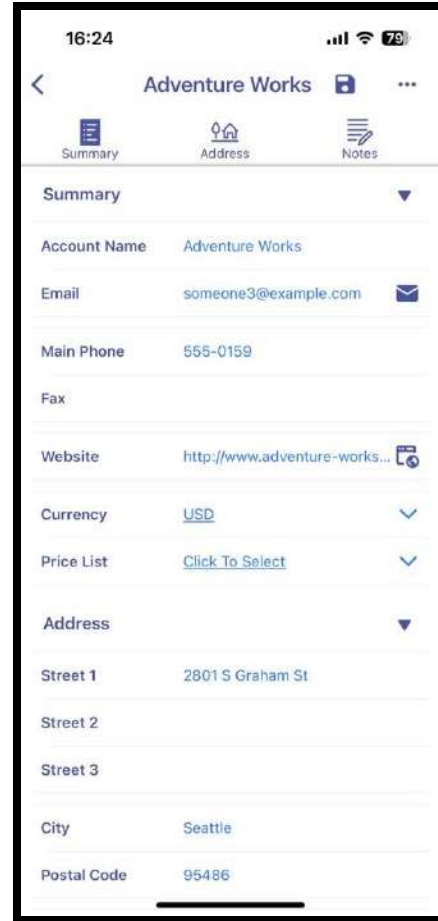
16:24

79

<

Adventure Works

...

Summary

Address

Notes

Summary

Account Name Adventure Works

Email someone3@example.com

Main Phone 555-0159

Fax

Website http://www.adventure-works...

Currency USD

Price List Click To Select

Address

Street 1 2801 S Graham St

Street 2

Street 3

City Seattle

Postal Code 95486